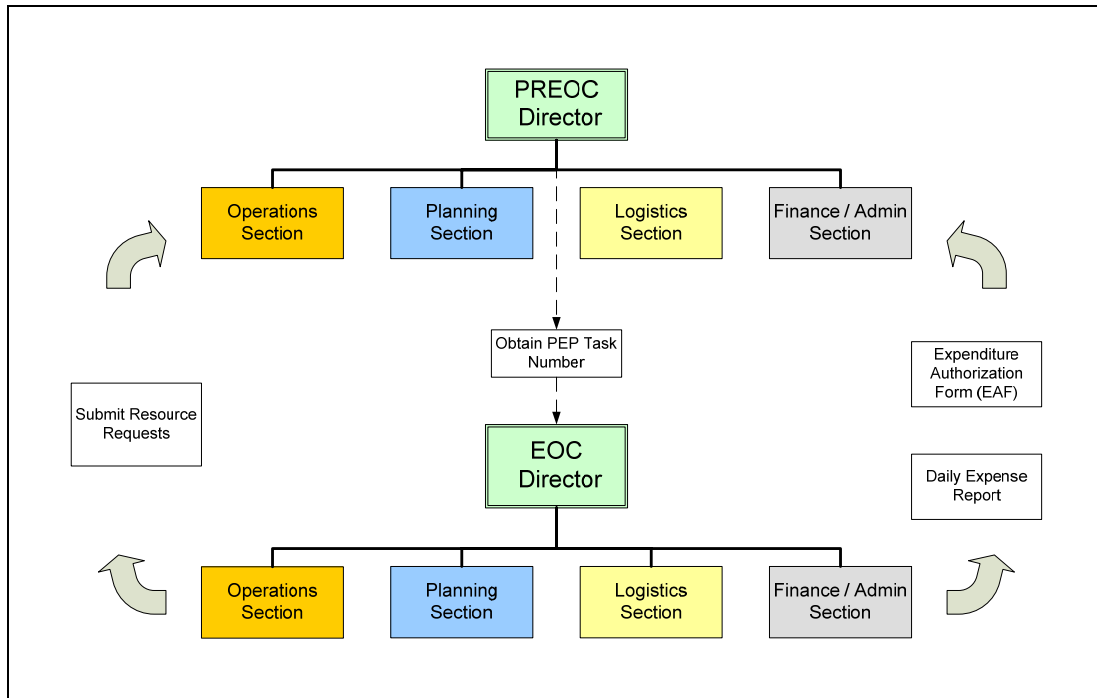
PREOC Director

Operations Section

Planning Section

Logistics Section

Finance / Admin Section

Obtain PEP Task Number

Submit Resource Requests

Expenditure Authorization Form (EAF)

Daily Expense Report

EOC Director

Operations Section

Planning Section

Logistics Section

Finance / Admin Section